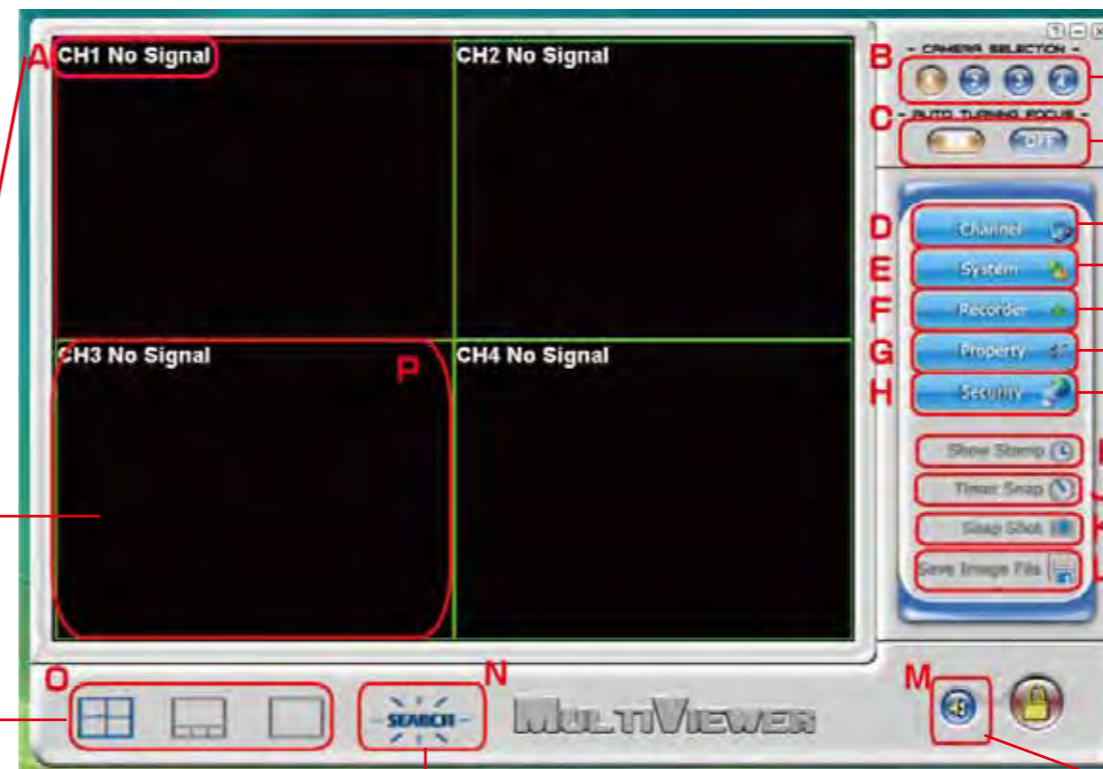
A CH1 No Signal
CH2 No Signal
CH3 No Signal
P
CH4 No Signal

- CAMERA SELECTION -
B
C
- AUTO TURNING FOCUS -
OFF

D Channel
E System
F Recorder
G Property
H Security
Show Stamp
Timer Snap
Snap Shot
Save Image File

O
N
SEARCH
MULTIVIEWER
M